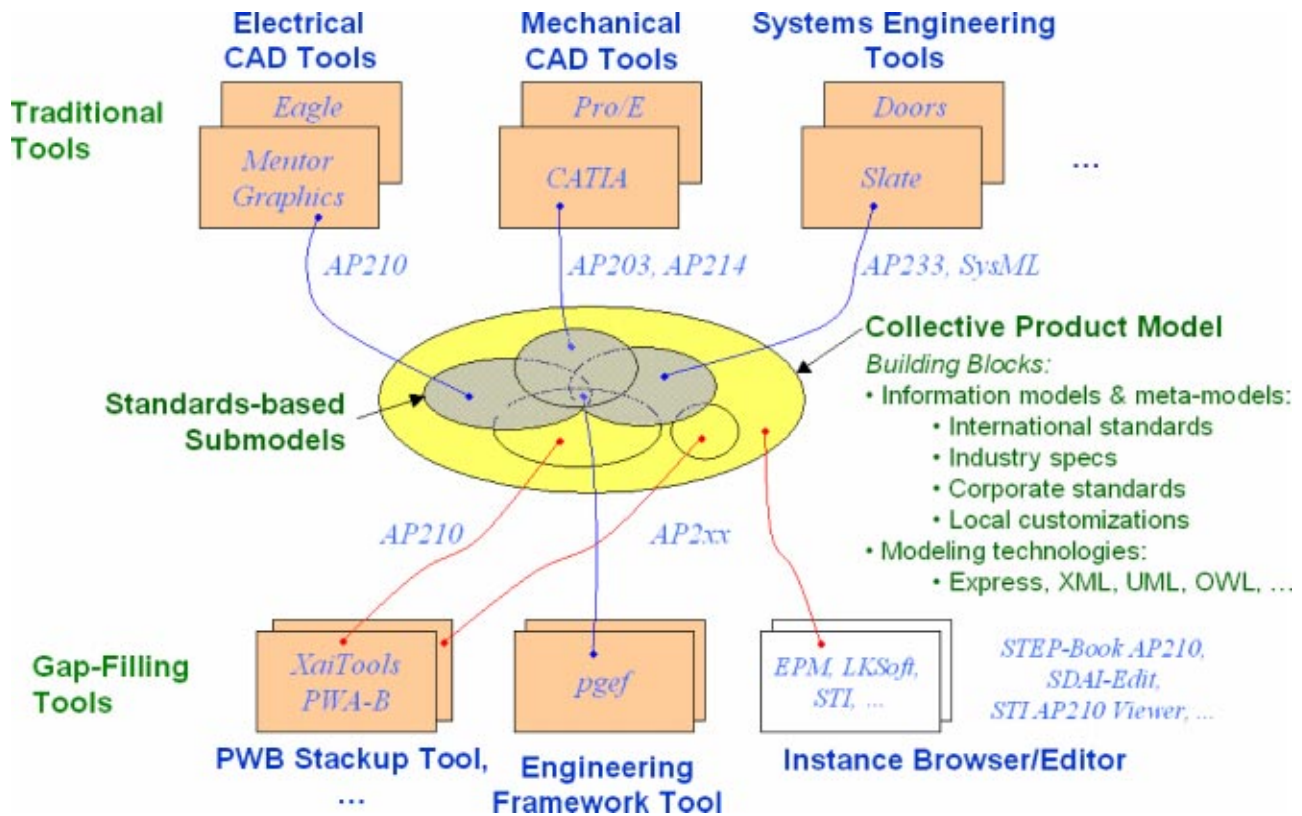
Electrical CAD Tools

Mechanical CAD Tools

Systems Engineering Tools

Traditional Tools

Eagle

Mentor Graphics

Pro/E

CATIA

Doors

Slate

...

AP210

AP203, AP214

AP233, SysML

Collective Product Model

Building Blocks:

• Information models & meta-models:

• International standards

• Industry specs

• Corporate standards

• Local customizations

• Modeling technologies:

• Express, XML, UML, OWL, ...

Standards-based Submodels

AP210

AP2xx

Gap-Filling Tools

XaiTools PWA-B

pgef

EPM, LKSoft, STI, ...

STEP-Book AP210, SDAI-Edit, STI AP210 Viewer, ...

PWB Stackup Tool, ...

Engineering Framework Tool

Instance Browser/Editor